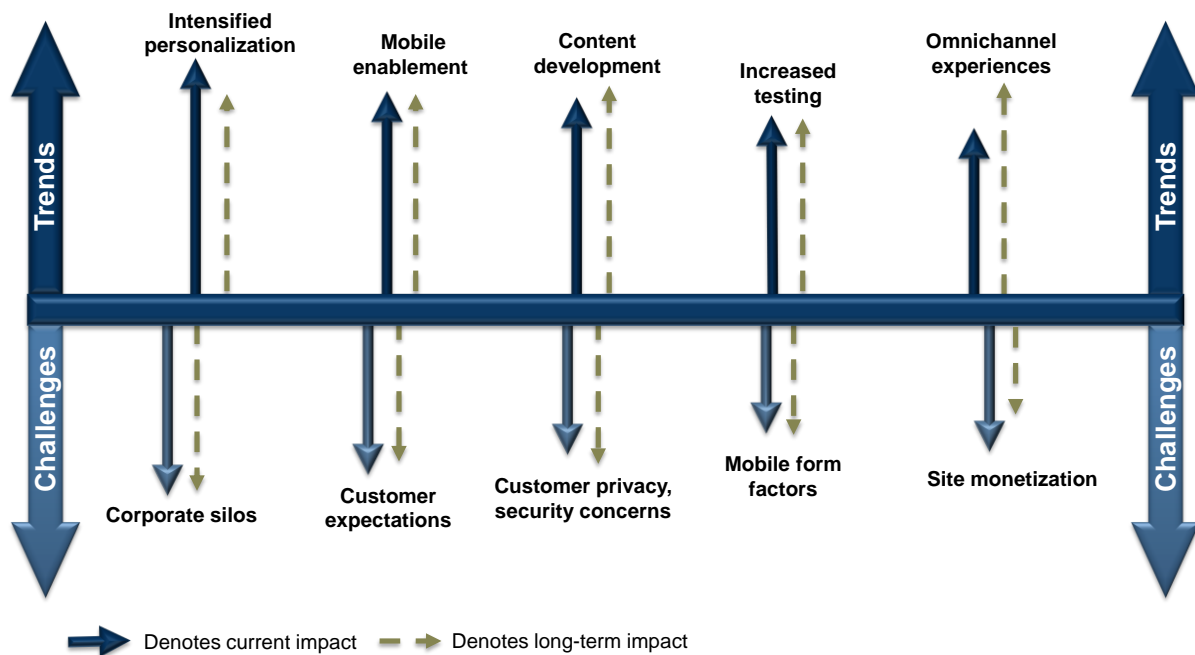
Trends

Intensified personalization

Mobile enablement

Content development

Increased testing

Omnichannel experiences

Trends

Challenges

Corporate silos

Customer expectations

Customer privacy, security concerns

Mobile form factors

Site monetization

Challenges

Denotes current impact

Denotes long-term impact